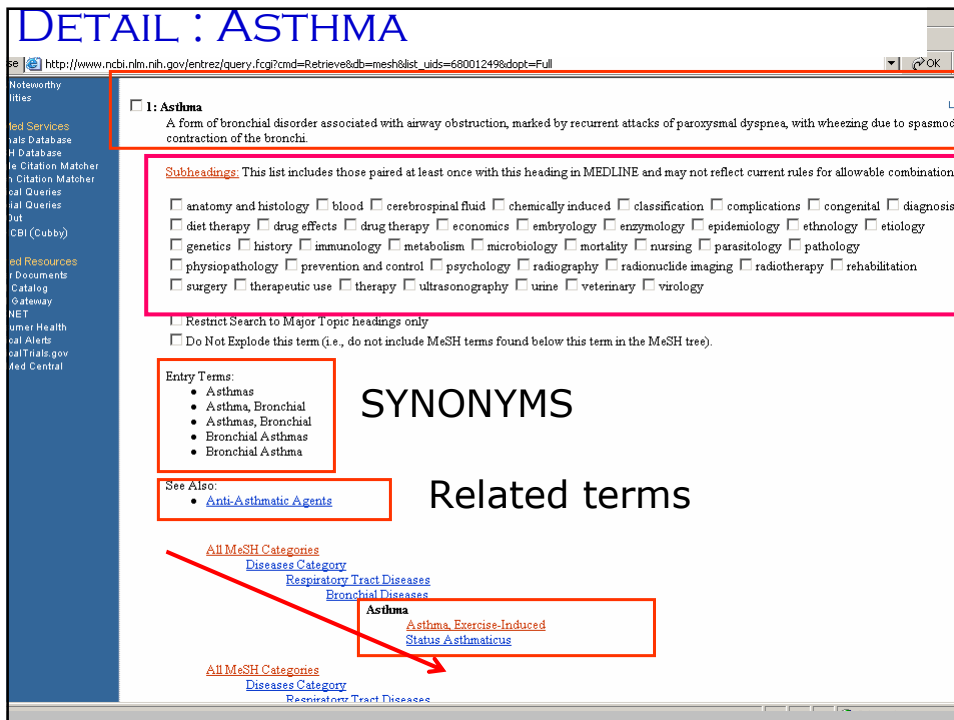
Detail : Asthma

se http://www.ncbi.nlm.nih.gov/entrez/query.fcgi?cmd=Retrieve&db=mesh&list_uids=68001249&dopt=Full

OK

Noteworthy
lities

ted Services
nals Database
H Database
le Citation Matcher
n Citation Matcher
cal Queries
ial Queries
Out
CBI (Cubby)

ed Resources
r Documents
Catalog
Gateway
NET
umer Health
cal Alerts
calTrials.gov
Med Central

☐ 1: Asthma

A form of bronchial disorder associated with airway obstruction, marked by recurrent attacks of paroxysmal dyspnea, with wheezing due to spasmod contraction of the bronchi.

Subheadings: This list includes those paired at least once with this heading in MEDLINE and may not reflect current rules for allowable combination

☐ anatomy and histology ☐ blood ☐ cerebrospinal fluid ☐ chemically induced ☐ classification ☐ complications ☐ congenital ☐ diagnosis
☐ diet therapy ☐ drug effects ☐ drug therapy ☐ economics ☐ embryology ☐ enzymology ☐ epidemiology ☐ ethnology ☐ etiology
☐ genetics ☐ history ☐ immunology ☐ metabolism ☐ microbiology ☐ mortality ☐ nursing ☐ parasitology ☐ pathology
☐ physiopathology ☐ prevention and control ☐ psychology ☐ radiography ☐ radionuclide imaging ☐ radiotherapy ☐ rehabilitation
☐ surgery ☐ therapeutic use ☐ therapy ☐ ultrasonography ☐ urine ☐ veterinary ☐ virology

☐ Restrict Search to Major Topic headings only
☐ Do Not Explode this term (i.e., do not include MeSH terms found below this term in the MeSH tree).

Entry Terms:
• Asthmas
• Asthma, Bronchial
• Asthmas, Bronchial
• Bronchial Asthmas
• Bronchial Asthma

SYNONYMS

See Also:
• Anti-Asthmatic Agents

Related terms

All MeSH Categories
Diseases Category
Respiratory Tract Diseases
Bronchial Diseases
Asthma
Asthma, Exercise-Induced
Status Asthmaticus

All MeSH Categories
Diseases Category
Respiratory Tract Diseases